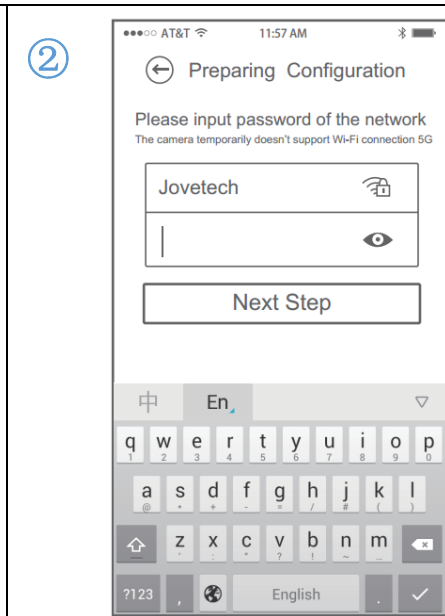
②

●●●○○ AT&T 11:57 AM

Preparing Configuration

Please input password of the network
The camera temporarily doesn't support Wi-Fi connection 5G

Jovetech

Next Step

中 En

q w e r t y u i o p
1 2 3 4 5 6 7 8 9 0

a s d f g h j k l
@ * + - = / # ( )

z x c v b n m
' : " ? ! ~ ...

?123 , English .